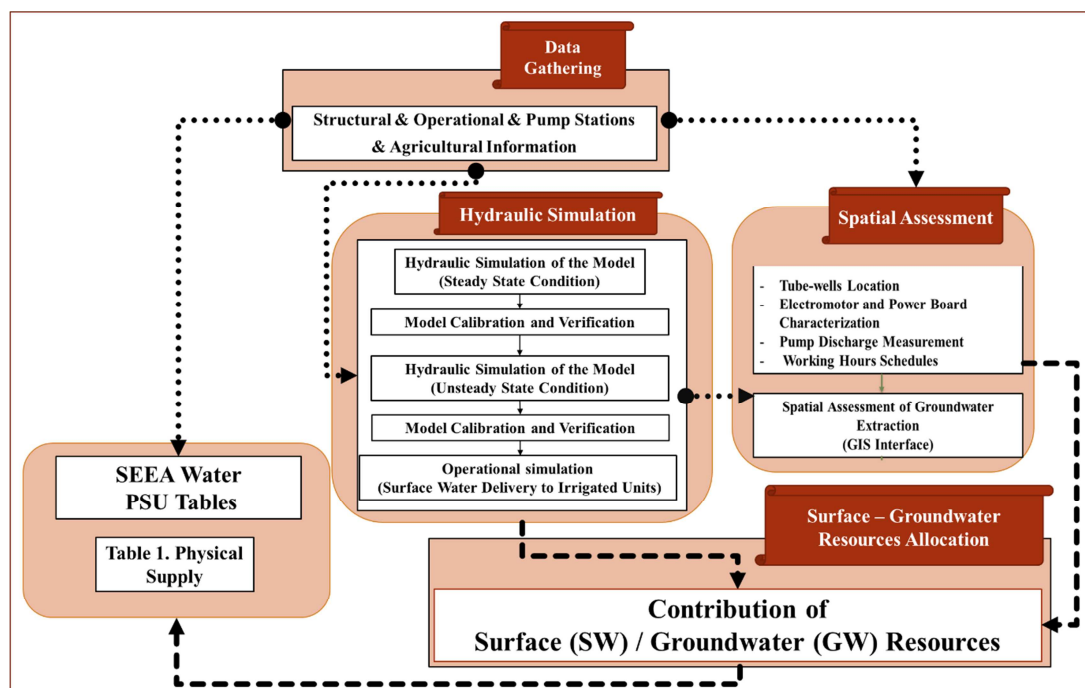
Data Gathering

Structural & Operational & Pump Stations & Agricultural Information

Hydraulic Simulation

Hydraulic Simulation of the Model (Steady State Condition)

Model Calibration and Verification

Hydraulic Simulation of the Model (Unsteady State Condition)

Model Calibration and Verification

Operational simulation (Surface Water Delivery to Irrigated Units)

Spatial Assessment

- Tube-wells Location
- Electromotor and Power Board Characterization
- Pump Discharge Measurement
- Working Hours Schedules

Spatial Assessment of Groundwater Extraction (GIS Interface)

SEEA Water PSU Tables

Table 1. Physical Supply

Surface – Groundwater Resources Allocation

Contribution of Surface (SW) / Groundwater (GW) Resources